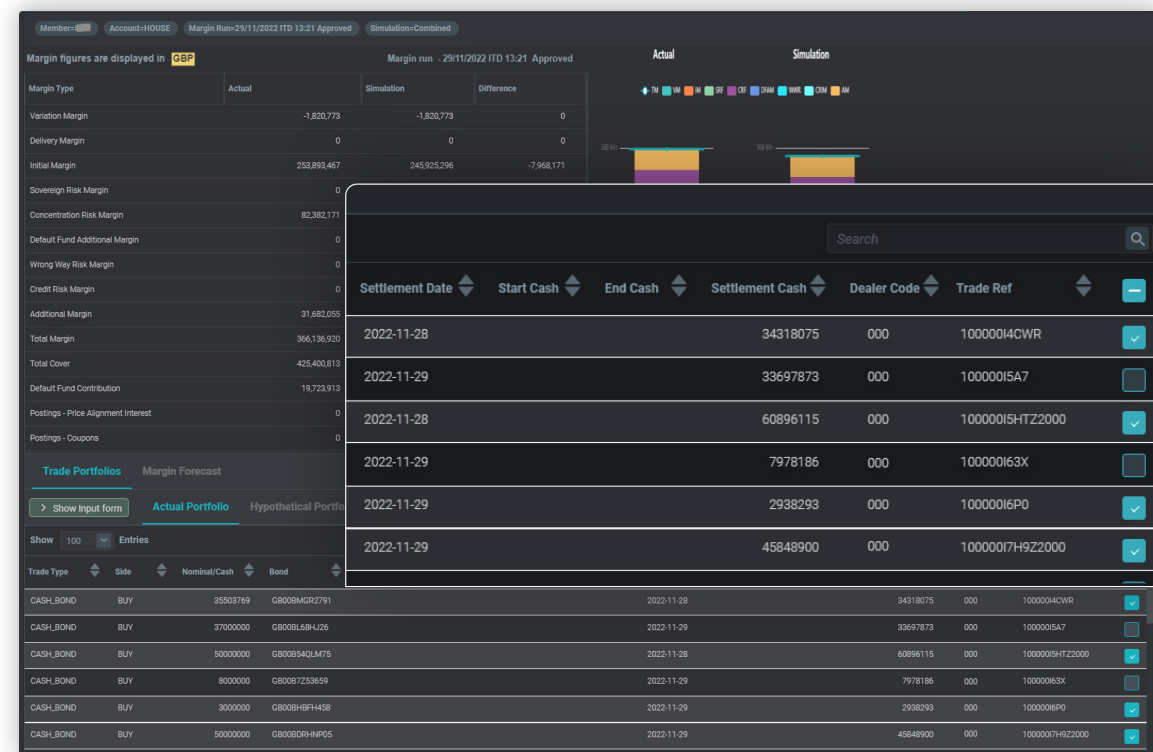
Member=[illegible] Account=HOUSE Margin Run=29/11/2022 ITD 13:21 Approved Simulation=Combined

Margin figures are displayed in GBP

Margin run - 29/11/2022 ITD 13:21 Approved

| Margin Type | Actual | Simulation | Difference |
|---|---|---|---|
| Variation Margin | -1,820,773 | -1,820,773 | 0 |
| Delivery Margin | 0 | 0 | 0 |
| Initial Margin | 253,893,467 | 245,925,296 | -7,968,171 |
| Sovereign Risk Margin | 0 | | |
| Concentration Risk Margin | 82,382,171 | | |
| Default Fund Additional Margin | 0 | | |
| Wrong Way Risk Margin | 0 | | |
| Credit Risk Margin | 0 | | |
| Additional Margin | 31,682,055 | | |
| Total Margin | 366,136,920 | | |
| Total Cover | 425,400,813 | | |
| Default Fund Contribution | 19,723,913 | | |
| Postings - Price Alignment Interest | 0 | | |
| Postings - Coupons | 0 | | |

Actual Simulation

TM VM IM SRF CRF DFAM WWR CRM AM

Trade Portfolios Margin Forecast

> Show Input form Actual Portfolio Hypothetical Portfo

Show 100 Entries

Search

| Settlement Date | Start Cash | End Cash | Settlement Cash | Dealer Code | Trade Ref |
|---|---|---|---|---|---|
| 2022-11-28 | | | 34318075 | 000 | 100000I4CWR |
| 2022-11-29 | | | 33697873 | 000 | 100000I5A7 |
| 2022-11-28 | | | 60896115 | 000 | 100000I5HTZ2000 |
| 2022-11-29 | | | 7978186 | 000 | 100000I63X |
| 2022-11-29 | | | 2938293 | 000 | 100000I6P0 |
| 2022-11-29 | | | 45848900 | 000 | 100000I7H9Z2000 |

| Trade Type | Side | Nominal/Cash | Bond | | | | |
|---|---|---|---|---|---|---|---|
| CASH_BOND | BUY | 35503769 | GB00BMGR2791 | 2022-11-28 | 34318075 | 000 | 100000I4CWR |
| CASH_BOND | BUY | 37000000 | GB00BL68HJ26 | 2022-11-29 | 33697873 | 000 | 100000I5A7 |
| CASH_BOND | BUY | 50000000 | GB00B54QLM75 | 2022-11-28 | 60896115 | 000 | 100000I5HTZ2000 |
| CASH_BOND | BUY | 8000000 | GB00B7Z53659 | 2022-11-29 | 7978186 | 000 | 100000I63X |
| CASH_BOND | BUY | 3000000 | GB00BHBFH458 | 2022-11-29 | 2938293 | 000 | 100000I6P0 |
| CASH_BOND | BUY | 50000000 | GB00BDRHNP05 | 2022-11-29 | 45848900 | 000 | 100000I7H9Z2000 |